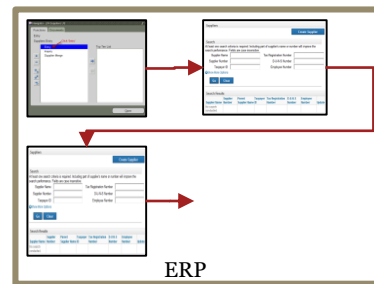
Suppliers

Create Supplier

Search

Supplier Name
Supplier Number
Taxpayer ID
Tax Registration Number
D-U-N-S Number
Employee Number

Go Clear

Search Results

Suppliers

Create Supplier

Search

Supplier Name
Supplier Number
Taxpayer ID
Tax Registration Number
D-U-N-S Number
Employee Number

Go Clear

Search Results

ERP